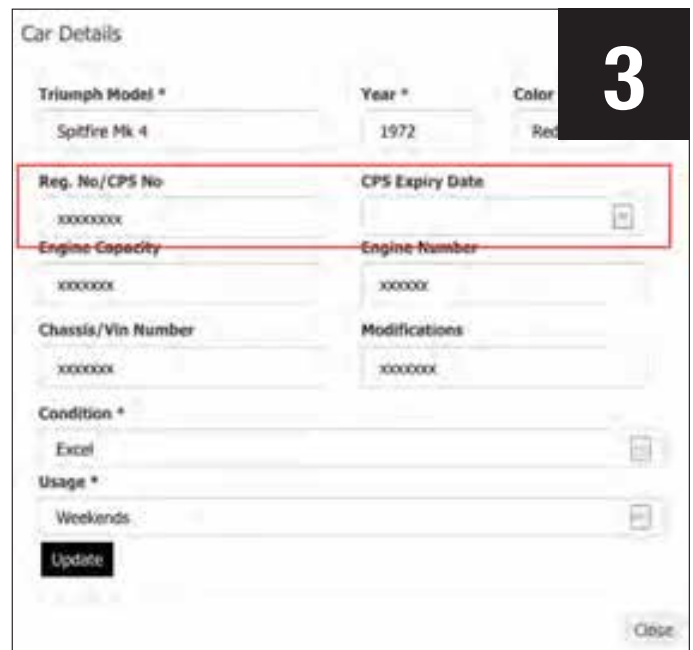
Car Details

3

Triumph Model *
Spitfire Mk 4

Year *
1972

Color
Red

Reg. No/CPS No
xxxxxxxx

CPS Expiry Date

Engine Capacity
xxxxxxx

Engine Number
xxxxxx

Chassis/Vin Number
xxxxxxx

Modifications
xxxxxxx

Condition *
Excel

Usage *
Weekends

Update

Close